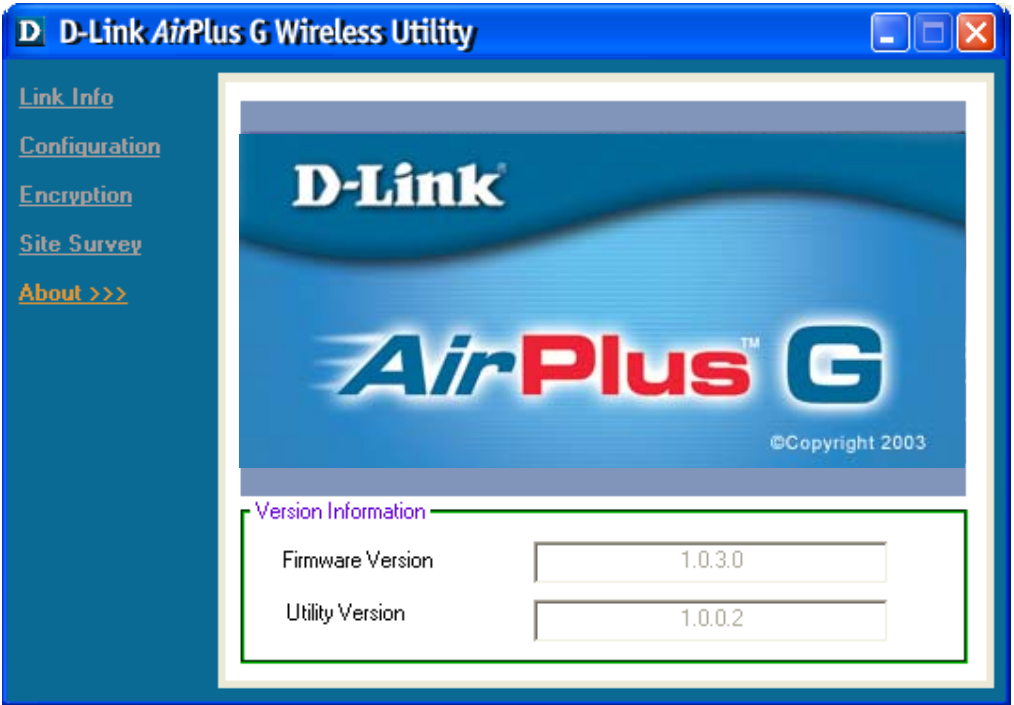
D D-Link AirPlus G Wireless Utility

Link Info
Configuration
Encryption
Site Survey
About >>>

D-Link®

AirPlus™ G

©Copyright 2003

Version Information

Firmware Version 1.0.3.0

Utility Version 1.0.0.2